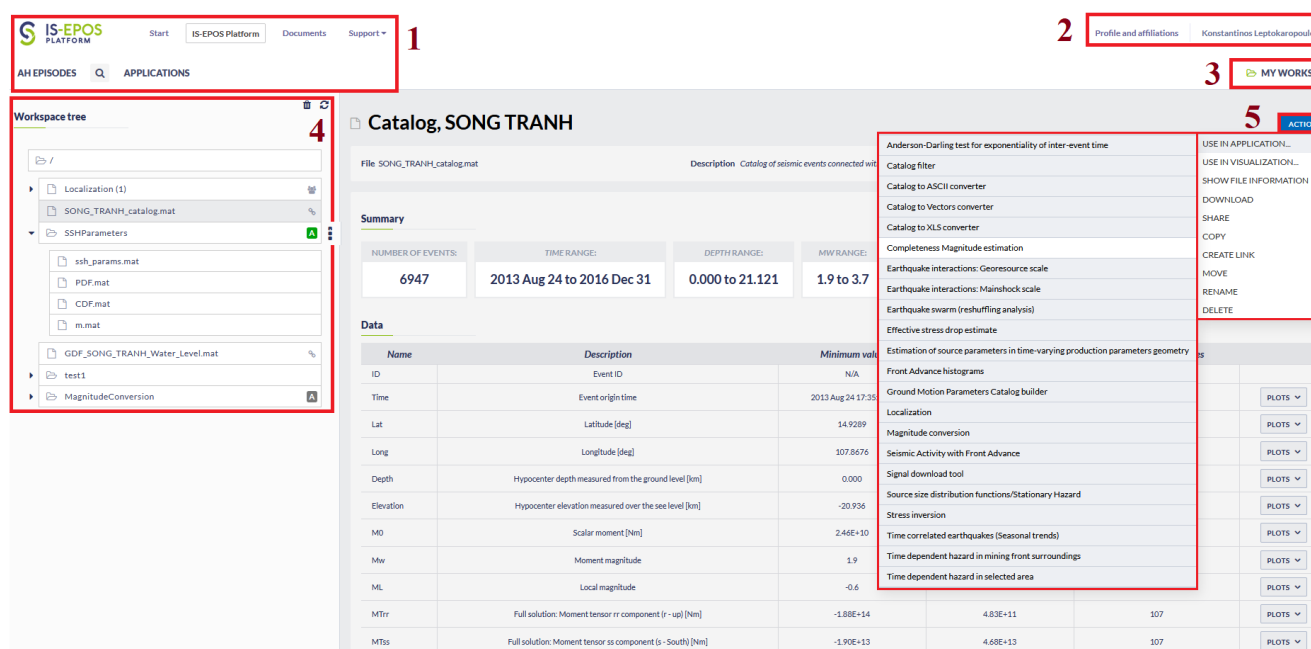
IS-EPOS PLATFORM Start IS-EPOS Platform Documents Support ▾ 1

AH EPISODES APPLICATIONS

2 Profile and affiliations Konstantinos Leptokaropoul

3 MY WORKS

Workspace tree 4

/

Localization (1)

SONG_TRANH_catalog.mat

SSHParameters A

ssh_params.mat

PDF.mat

CDF.mat

m.mat

GDF_SONG_TRANH_Water_Level.mat

test1

MagnitudeConversion A

Catalog, SONG TRANH

5 ACTIO

File SONG_TRANH_catalog.mat Description Catalog of seismic events connected wit

Summary

| NUMBER OF EVENTS: | TIME RANGE: | DEPTH RANGE: | MW RANGE: |
|---|---|---|---|
| 6947 | 2013 Aug 24 to 2016 Dec 31 | 0.000 to 21.121 | 1.9 to 3.7 |

Data

| Name | Description | Minimum valu | | es | |
|---|---|---|---|---|---|
| ID | Event ID | N/A | | | |
| Time | Event origin time | 2013 Aug 24 17:35 | | | PLOTS |
| Lat | Latitude [deg] | 14.9289 | | | PLOTS |
| Long | Longitude [deg] | 107.8676 | | | PLOTS |
| Depth | Hypocenter depth measured from the ground level [km] | 0.000 | | | PLOTS |
| Elevation | Hypocenter elevation measured over the see level [km] | -20.936 | | | PLOTS |
| M0 | Scalar moment [Nm] | 2.46E+10 | | | PLOTS |
| Mw | Moment magnitude | 1.9 | | | PLOTS |
| ML | Local magnitude | -0.6 | | | PLOTS |
| MTrr | Full solution: Moment tensor rr component (r - up) [Nm] | -1.88E+14 | 4.83E+11 | 107 | PLOTS |
| MTss | Full solution: Moment tensor ss component (s - South) [Nm] | -1.90E+13 | 4.68E+13 | 107 | PLOTS |

Anderson-Darling test for exponentiality of inter-event time
Catalog filter
Catalog to ASCII converter
Catalog to Vectors converter
Catalog to XLS converter
Completeness Magnitude estimation
Earthquake interactions: Georesource scale
Earthquake interactions: Mainshock scale
Earthquake swarm (reshuffling analysis)
Effective stress drop estimate
Estimation of source parameters in time-varying production parameters geometry
Front Advance histograms
Ground Motion Parameters Catalog builder
Localization
Magnitude conversion
Seismic Activity with Front Advance
Signal download tool
Source size distribution functions/Stationary Hazard
Stress inversion
Time correlated earthquakes (Seasonal trends)
Time dependent hazard in mining front surroundings
Time dependent hazard in selected area

USE IN APPLICATION...
USE IN VISUALIZATION...
SHOW FILE INFORMATION
DOWNLOAD
SHARE
COPY
CREATE LINK
MOVE
RENAME
DELETE